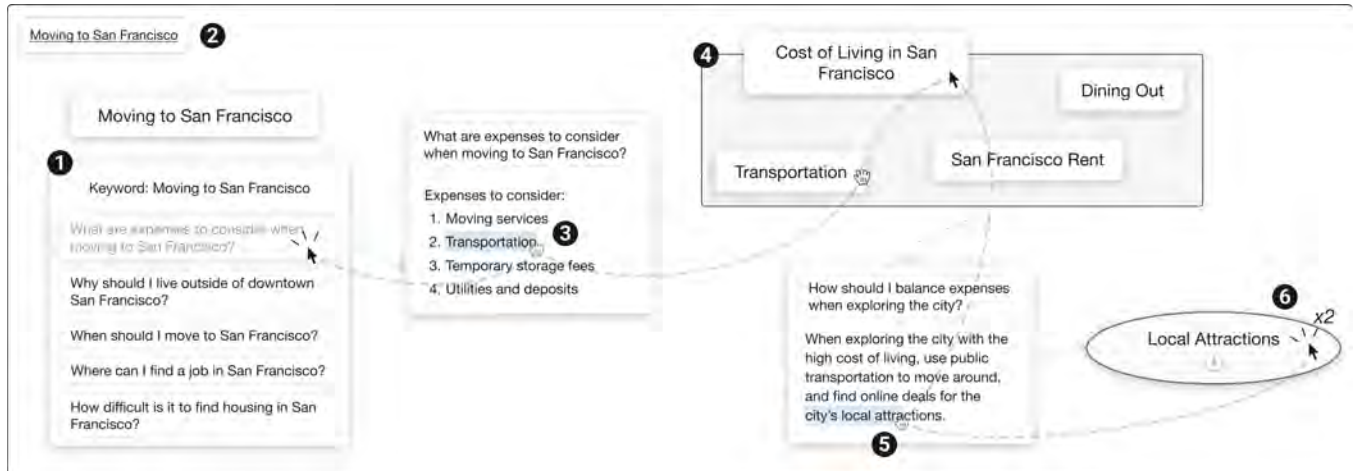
Moving to San Francisco 2

Moving to San Francisco

1

Keyword: Moving to San Francisco

What are expenses to consider when moving to San Francisco?

Why should I live outside of downtown San Francisco?

When should I move to San Francisco?

Where can I find a job in San Francisco?

How difficult is it to find housing in San Francisco?

What are expenses to consider when moving to San Francisco?

Expenses to consider:
1. Moving services
2. Transportation 3
3. Temporary storage fees
4. Utilities and deposits

4

Cost of Living in San Francisco

Dining Out

Transportation

San Francisco Rent

How should I balance expenses when exploring the city?

When exploring the city with the high cost of living, use public transportation to move around, and find online deals for the city's local attractions.

5

6

x2

Local Attractions